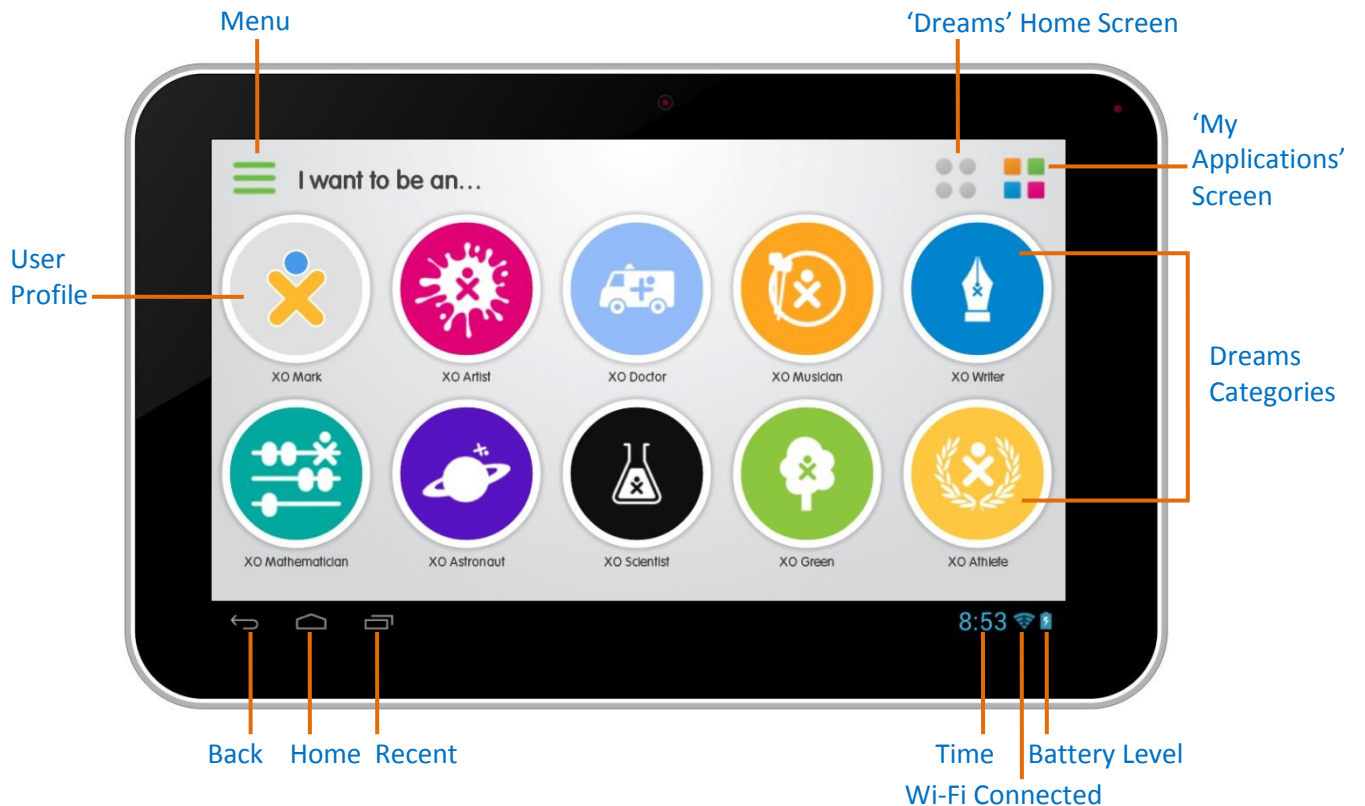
Menu

'Dreams' Home Screen

'My Applications' Screen

I want to be an…

User Profile

XO Mark

XO Artist

XO Doctor

XO Musician

XO Writer

Dreams Categories

XO Mathematician

XO Astronaut

XO Scientist

XO Green

XO Athlete

8:53

Back

Home

Recent

Time

Battery Level

Wi-Fi Connected